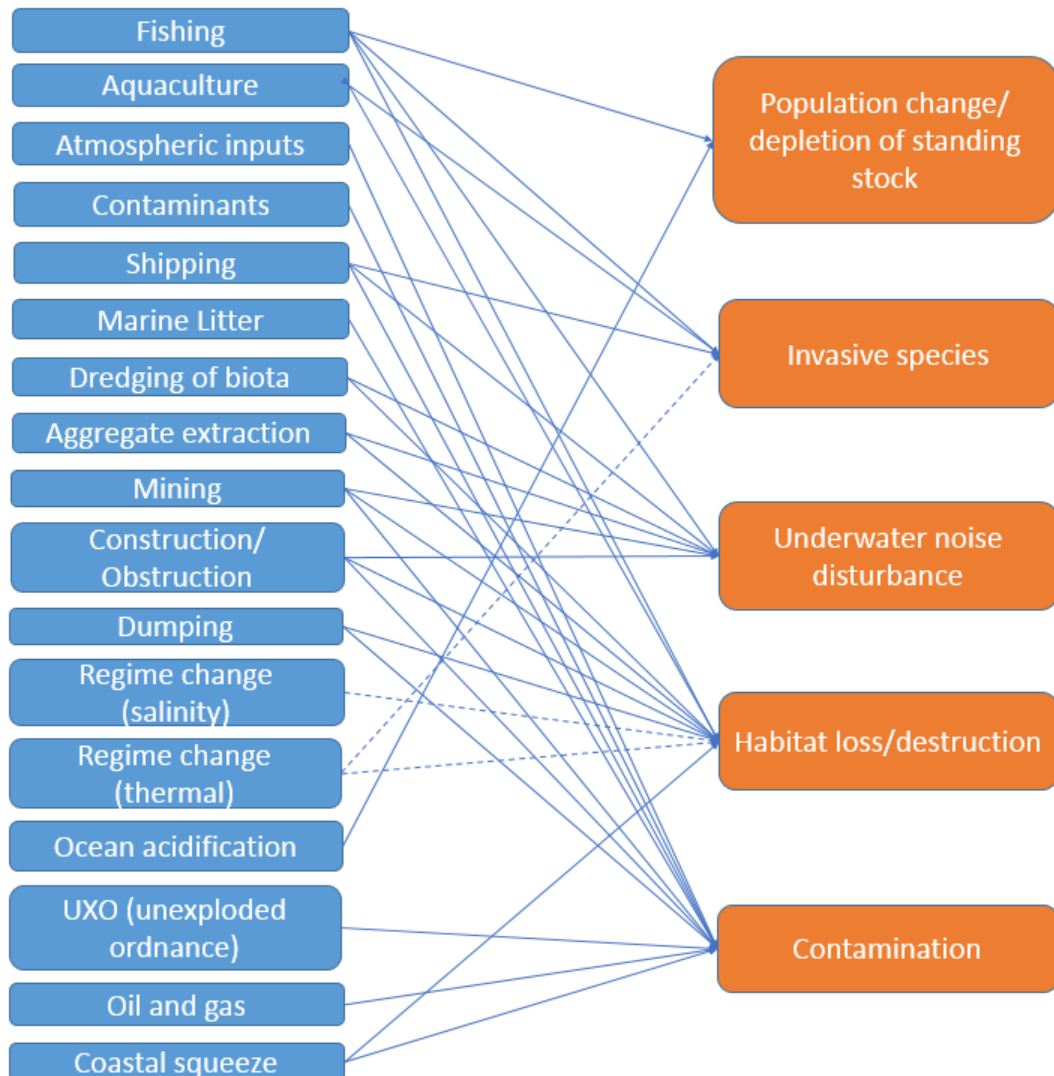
Fishing
Aquaculture
Atmospheric inputs
Contaminants
Shipping
Marine Litter
Dredging of biota
Aggregate extraction
Mining
Construction/ Obstruction
Dumping
Regime change (salinity)
Regime change (thermal)
Ocean acidification
UXO (unexploded ordnance)
Oil and gas
Coastal squeeze

Population change/ depletion of standing stock
Invasive species
Underwater noise disturbance
Habitat loss/destruction
Contamination